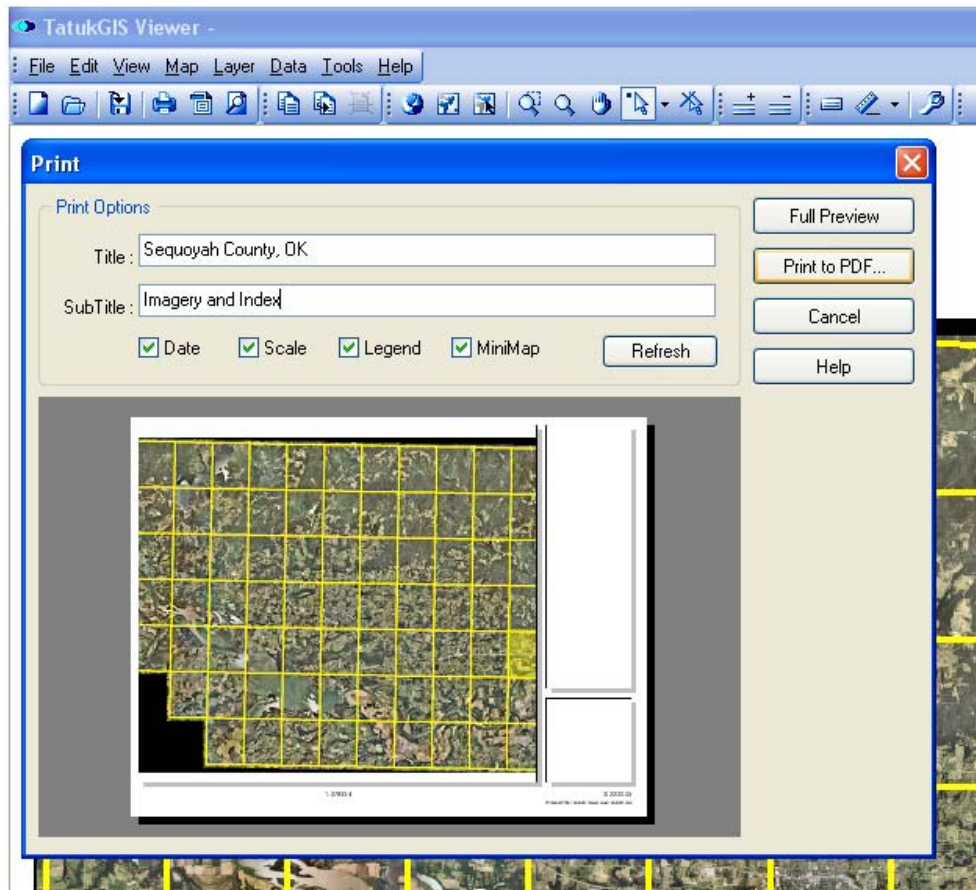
TatukGIS Viewer -

File Edit View Map Layer Data Tools Help

Print

Print Options

Title : Sequoyah County, OK

SubTitle : Imagery and Index

Date Scale Legend MiniMap

Refresh

Full Preview

Print to PDF...

Cancel

Help

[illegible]

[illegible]